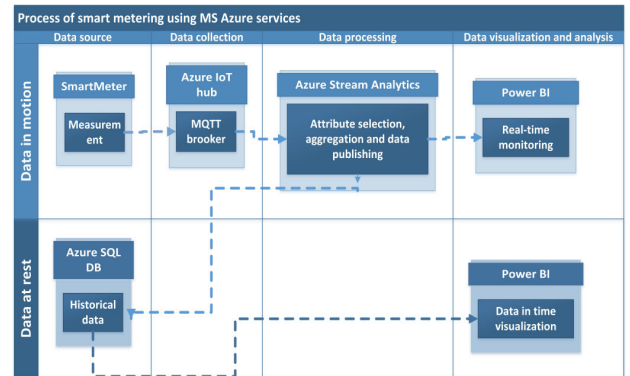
Process of smart metering using MS Azure services

Data source
Data collection
Data processing
Data visualization and analysis

Data in motion

SmartMeter
Measurement

Azure IoT hub
MQTT brooker

Azure Stream Analytics
Attribute selection, aggregation and data publishing

Power BI
Real-time monitoring

Data at rest

Azure SQL DB
Historical data

Power BI
Data in time visualization